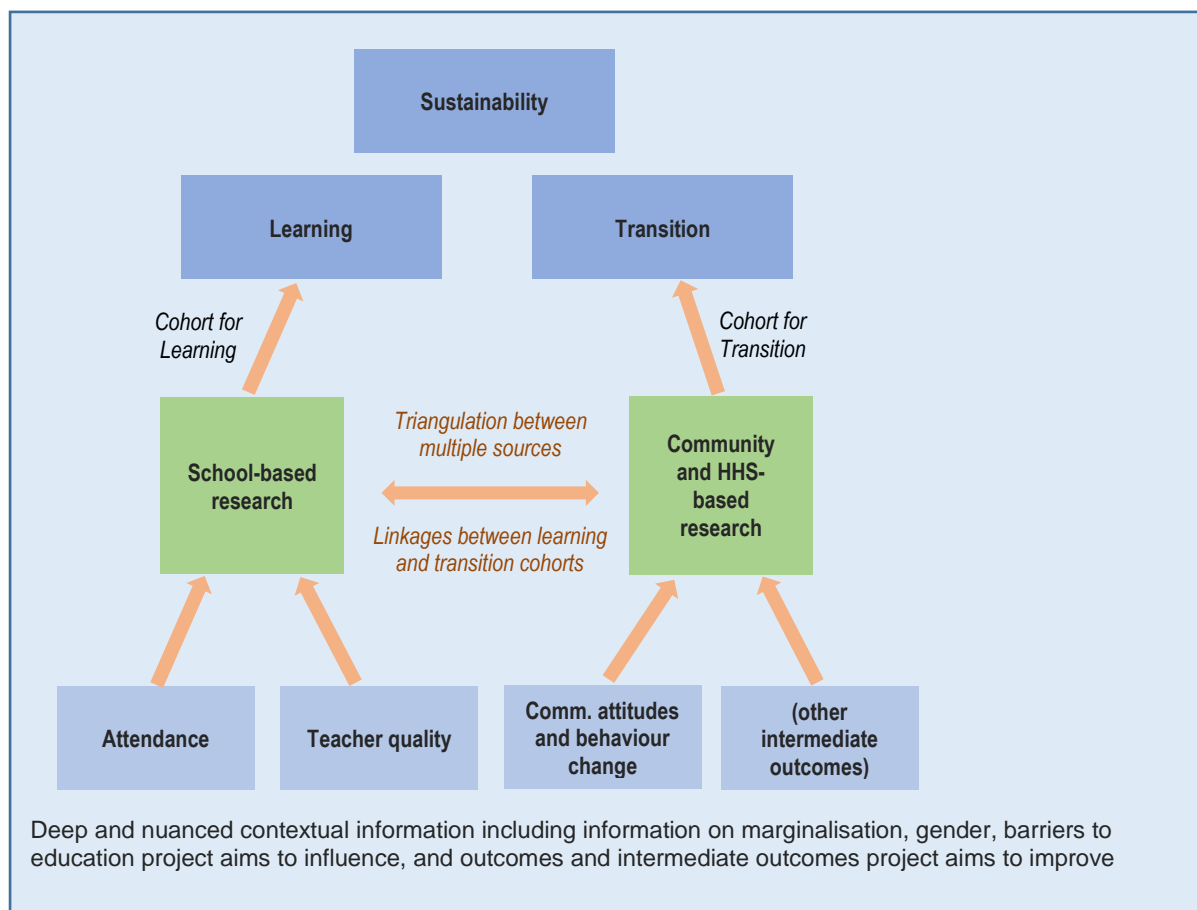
Sustainability

Learning

Transition

Cohort for Learning

Cohort for Transition

School-based research

Triangulation between multiple sources

Linkages between learning and transition cohorts

Community and HHS-based research

Attendance

Teacher quality

Comm. attitudes and behaviour change

(other intermediate outcomes)

Deep and nuanced contextual information including information on marginalisation, gender, barriers to education project aims to influence, and outcomes and intermediate outcomes project aims to improve